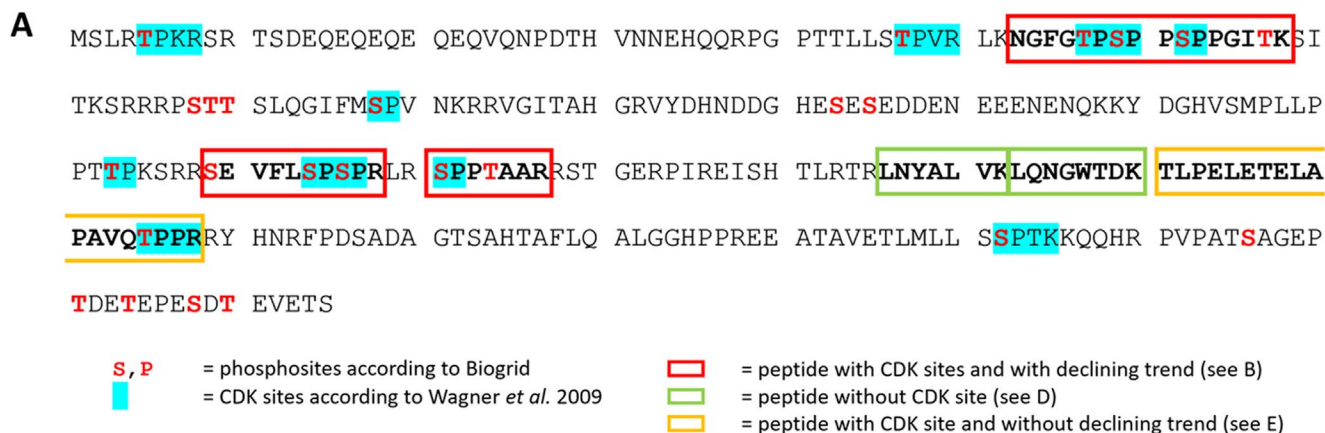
A

MSLRTPKRSR TSDEQEQEQE QEQVQNPDTH VNNEHQQRPG PTTLLSTPVR LKNGFGTPSP PSPPGITKSI

TKSRRRPSTT SLQGIFMSPV NKRRVGITAH GRVYDHNDDG HESESEDDEN EEENENQKKY DGHVSMPLLP

PTTPKSRRSE VFLSPSPRLR SPPTAARRST GERPIREISH TLRTRLNYAL VKLQNGWTDK TLPELETELA

PAVQTPPRRY HNRFPDSADA GTSAHTAFLQ ALGGHPPREE ATAVETLMLL SSPTKKQQHR PVPATSAGEP

TDETEPESDT EVETS

S, P = phosphosites according to Biogrid
= CDK sites according to Wagner et al. 2009
= peptide with CDK sites and with declining trend (see B)
= peptide without CDK site (see D)
= peptide with CDK site and without declining trend (see E)